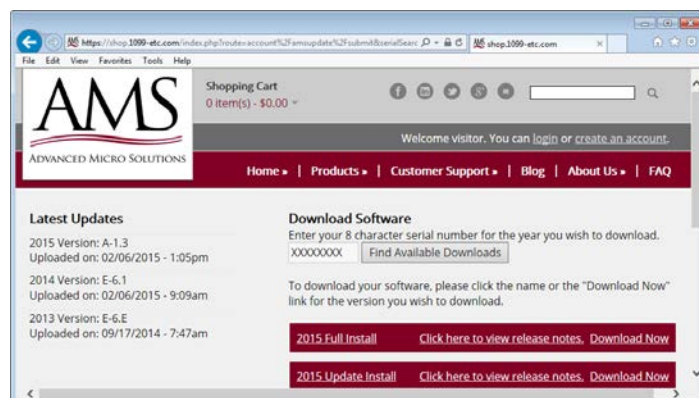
https://shop.1099-etc.com/index.php?route=account%2Famsupdate%2Fsubmit&serialSearc
shop.1099-etc.com
File Edit View Favorites Tools Help

AMS
ADVANCED MICRO SOLUTIONS

Shopping Cart
0 item(s) - $0.00

Welcome visitor. You can login or create an account.

Home » | Products » | Customer Support » | Blog | About Us » | FAQ

Latest Updates
2015 Version: A-1.3
Uploaded on: 02/06/2015 - 1:05pm
2014 Version: E-6.1
Uploaded on: 02/06/2015 - 9:09am
2013 Version: E-6.E
Uploaded on: 09/17/2014 - 7:47am

Download Software
Enter your 8 character serial number for the year you wish to download.
XXXXXXXX Find Available Downloads

To download your software, please click the name or the "Download Now" link for the version you wish to download.

2015 Full Install Click here to view release notes. Download Now

2015 Update Install Click here to view release notes. Download Now